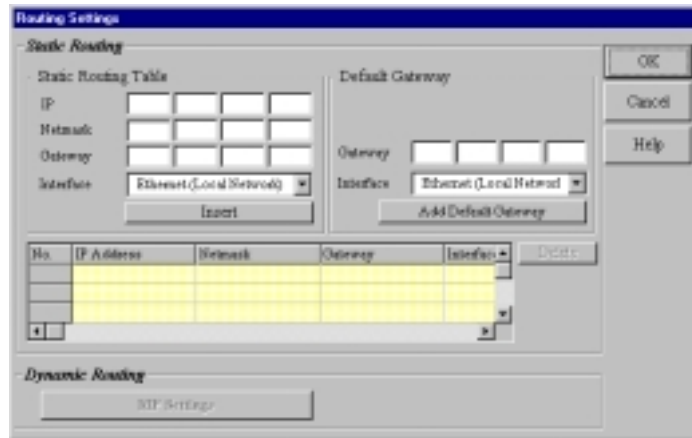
Routing Settings

Static Routing

Static Routing Table

IP

Netmask

Gateway

Interface

Ethernet (Local Network)

Insert

Default Gateway

Gateway

Interface

Ethernet (Local Networ

Add Default Gateway

| No. | IP Address | Netmask | Gateway | Interfac |
|---|---|---|---|---|
| | | | | |
| | | | | |
| | | | | |

Delete

Dynamic Routing

RIP Settings

OK

Cancel

Help